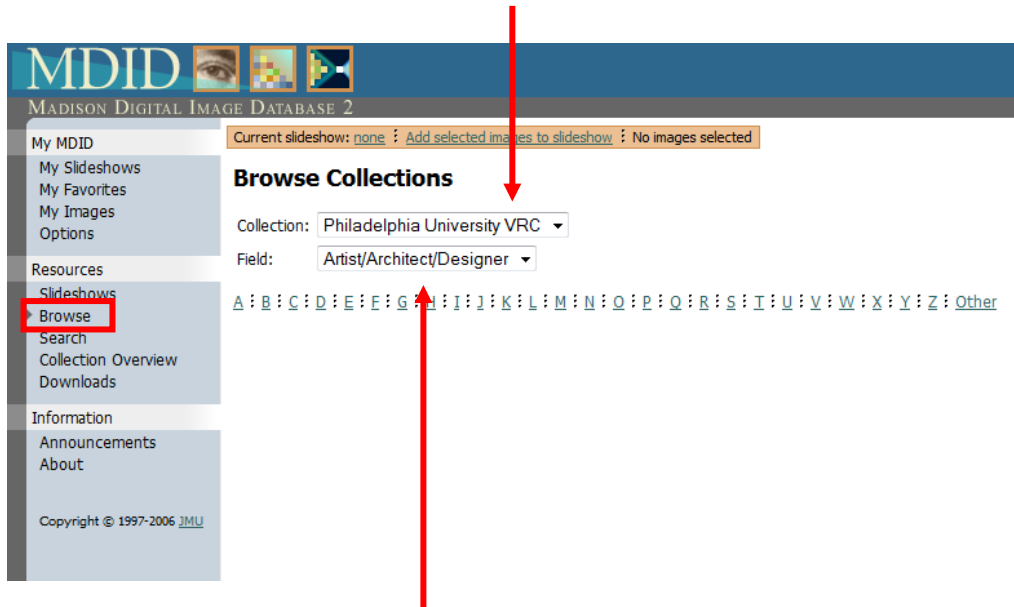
MDID

Madison Digital Image Database 2

My MDID
My Slideshows
My Favorites
My Images
Options

Resources
Slideshows
Browse
Search
Collection Overview
Downloads

Information
Announcements
About

Copyright © 1997-2006 JMU

Current slideshow: none ⁝ Add selected images to slideshow ⁝ No images selected

Browse Collections

Collection: Philadelphia University VRC
Field: Artist/Architect/Designer

A ⁝ B ⁝ C ⁝ D ⁝ E ⁝ F ⁝ G ⁝ H ⁝ I ⁝ J ⁝ K ⁝ L ⁝ M ⁝ N ⁝ O ⁝ P ⁝ Q ⁝ R ⁝ S ⁝ T ⁝ U ⁝ V ⁝ W ⁝ X ⁝ Y ⁝ Z ⁝ Other